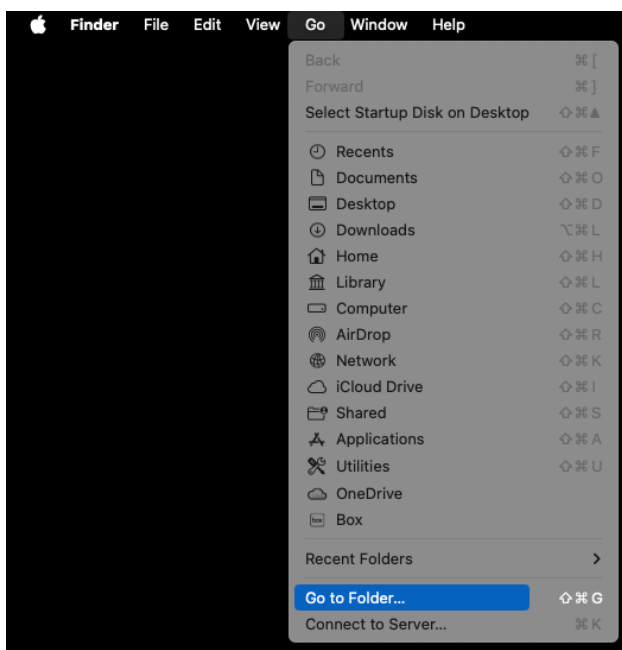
Finder File Edit View Go Window Help

Back ⌘[
Forward ⌘]
Select Startup Disk on Desktop ⇧⌘▲

Recents ⇧⌘F
Documents ⇧⌘O
Desktop ⇧⌘D
Downloads ⌥⌘L
Home ⇧⌘H
Library ⇧⌘L
Computer ⇧⌘C
AirDrop ⇧⌘R
Network ⇧⌘K
iCloud Drive ⇧⌘I
Shared ⇧⌘S
Applications ⇧⌘A
Utilities ⇧⌘U
OneDrive
Box

Recent Folders >

Go to Folder... ⇧⌘G
Connect to Server... ⌘K